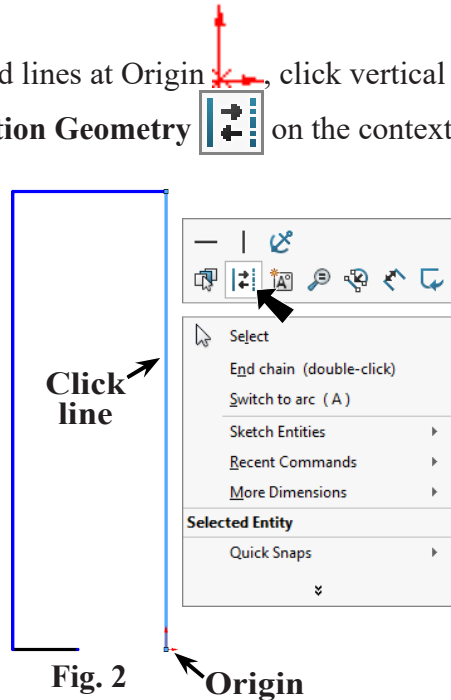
d lines at Origin , click vertical
tion Geometry on the context

Click line

Select
End chain (double-click)
Switch to arc (A)
Sketch Entities
Recent Commands
More Dimensions
Selected Entity
Quick Snaps

Fig. 2
Origin